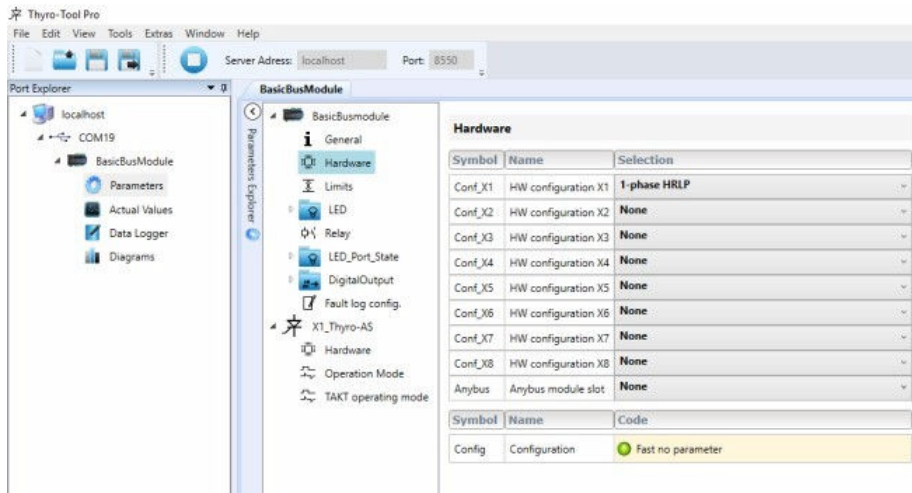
Thyro-Tool Pro

File Edit View Tools Extras Window Help

Server Adress: localhost Port: 8550

Port Explorer

localhost
COM19
BasicBusModule
Parameters
Actual Values
Data Logger
Diagrams

BasicBusModule

Parameters Explorer

BasicBusmodule
General
Hardware
Limits
LED
Relay
LED_Port_State
DigitalOutput
Fault log config.
X1_Thyro-AS
Hardware
Operation Mode
TAKT operating mode

Hardware

| Symbol | Name | Selection |
|---|---|---|
| Conf_X1 | HW configuration X1 | 1-phase HRLP |
| Conf_X2 | HW configuration X2 | None |
| Conf_X3 | HW configuration X3 | None |
| Conf_X4 | HW configuration X4 | None |
| Conf_X5 | HW configuration X5 | None |
| Conf_X6 | HW configuration X6 | None |
| Conf_X7 | HW configuration X7 | None |
| Conf_X8 | HW configuration X8 | None |
| Anybus | Anybus module slot | None |

| Symbol | Name | Code |
|---|---|---|
| Config | Configuration | Fast no parameter |